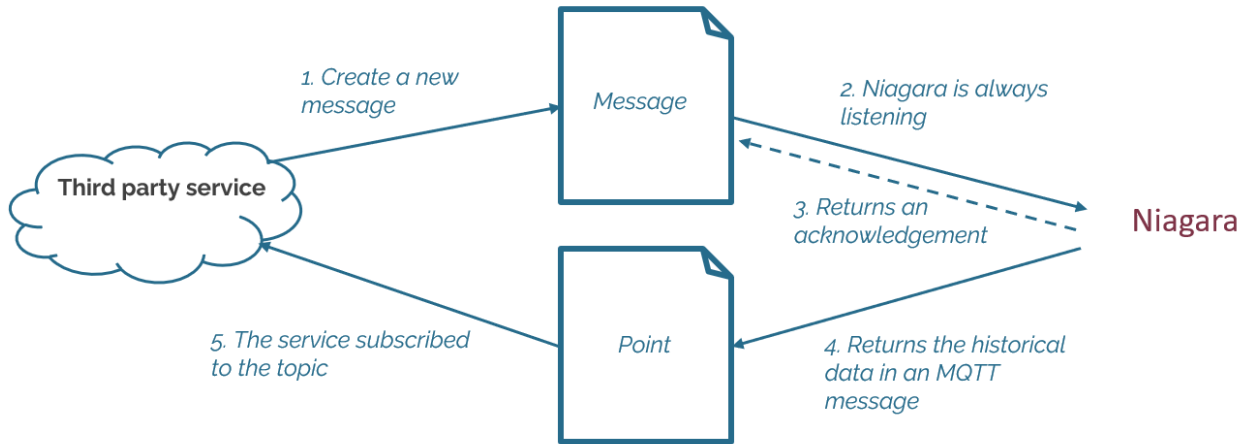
1. Create a new message

Message

2. Niagara is always listening

Third party service

3. Returns an acknowledgement

Niagara

Point

5. The service subscribed to the topic

4. Returns the historical data in an MQTT message